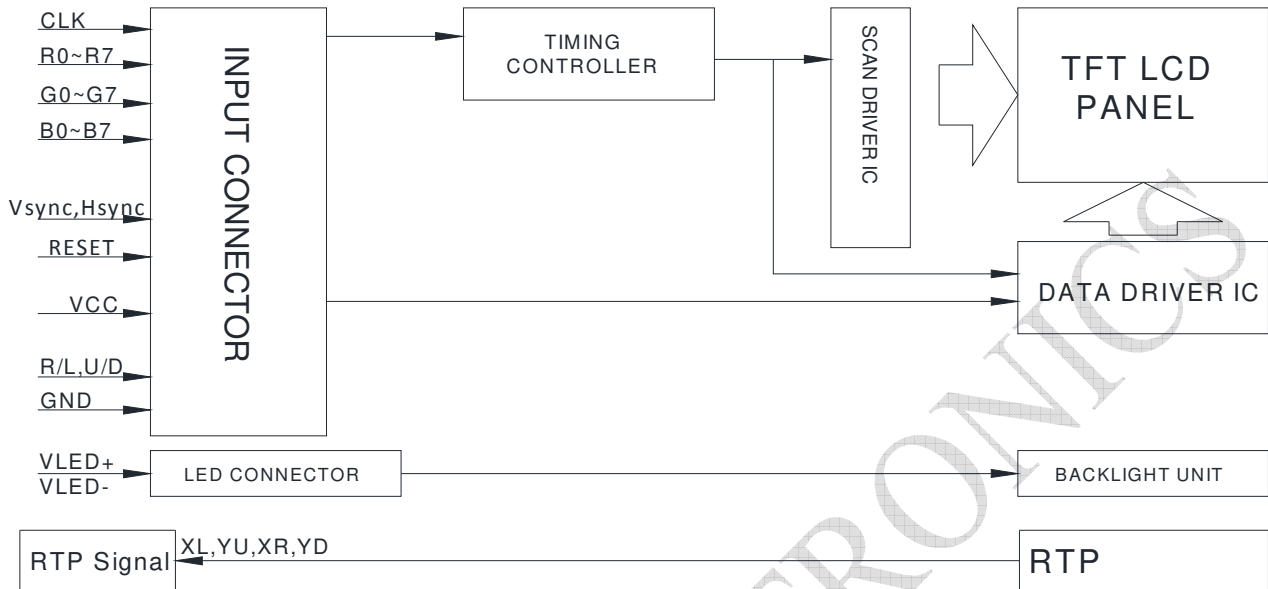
CLK
R0~R7
G0~G7
B0~B7
Vsync,Hsync
RESET
VCC
R/L,U/D
GND

INPUT CONNECTOR

TIMING CONTROLLER

SCAN DRIVER IC

TFT LCD PANEL

DATA DRIVER IC

VLED+
VLED-
LED CONNECTOR
BACKLIGHT UNIT

RTP Signal
XL,YU,XR,YD
RTP

RONICS